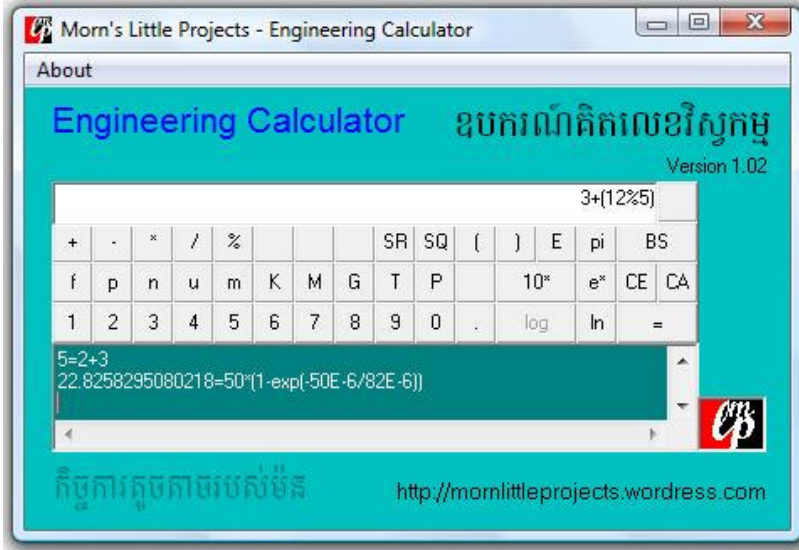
Morn's Little Projects - Engineering Calculator

About

Engineering Calculator

ឧបករណ៍គិតលេខវិស្វកម្ម

Version 1.02

3+(12%5)

| + | - | * | / | % | | | | SR | SQ | ( | ) | E | pi | BS |
|---|---|---|---|---|---|---|---|---|---|---|---|---|---|---|
| f | p | n | u | m | K | M | G | T | P | | 10ˣ | | eˣ | CE | CA |
| 1 | 2 | 3 | 4 | 5 | 6 | 7 | 8 | 9 | 0 | . | log | | ln | = |

5=2+3
22.8258295080218=50*(1-exp(-50E-6/82E-6))

កិច្ចការតូចតាចរបស់ម៉ន

http://mornlittleprojects.wordpress.com